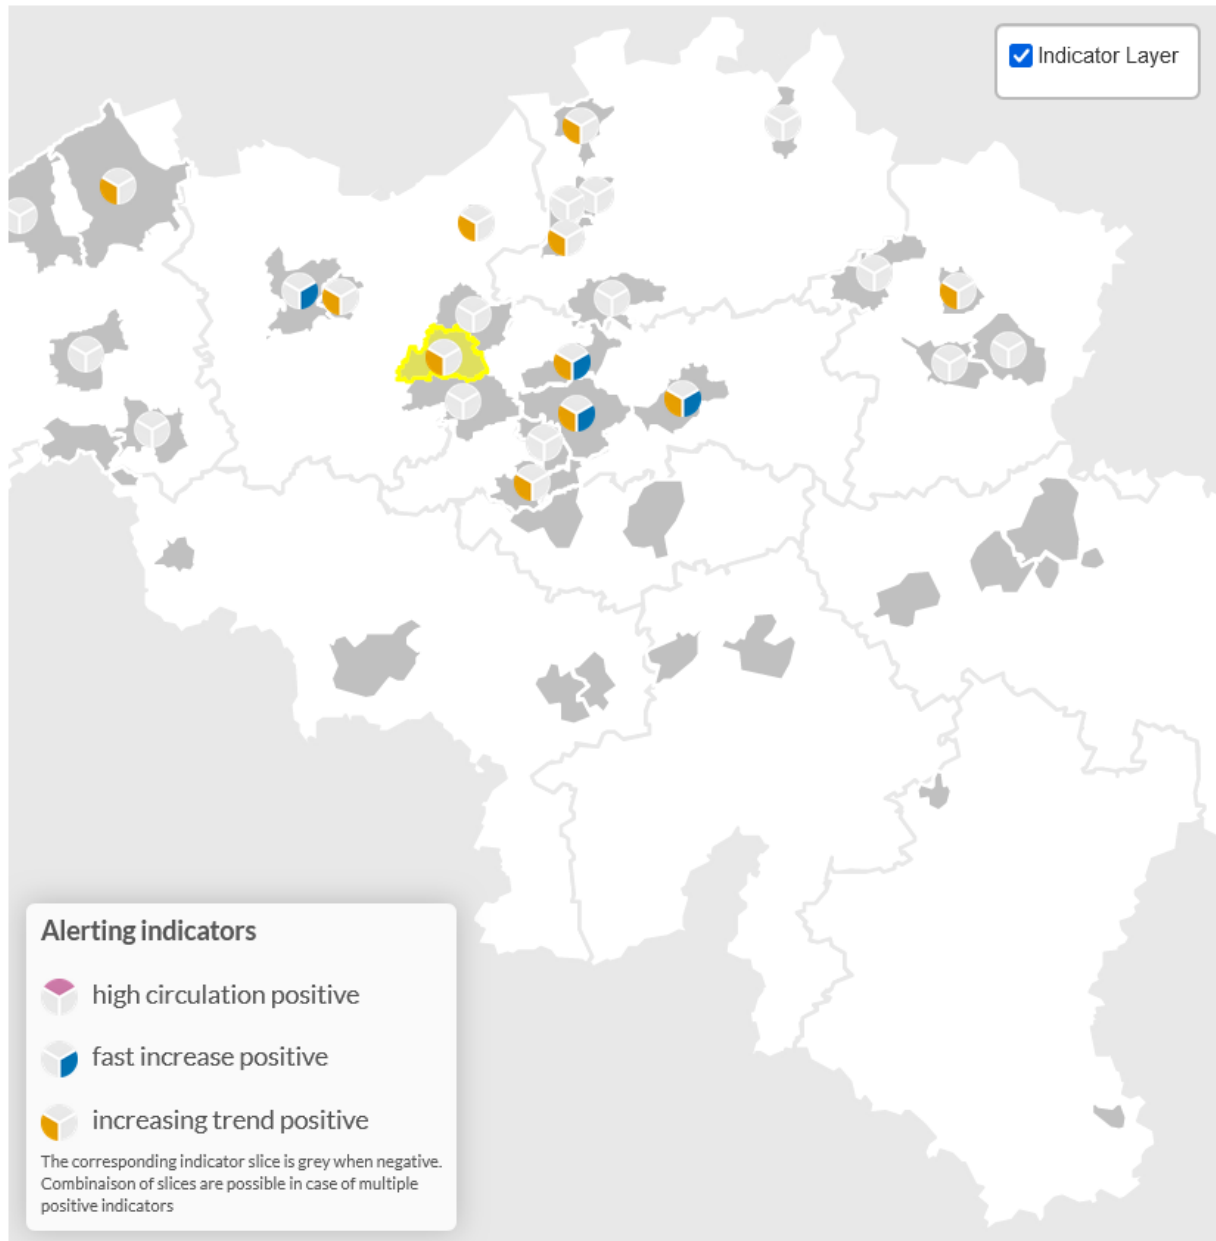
Indicator Layer

Alerting indicators

high circulation positive

fast increase positive

increasing trend positive

The corresponding indicator slice is grey when negative. Combinaison of slices are possible in case of multiple positive indicators